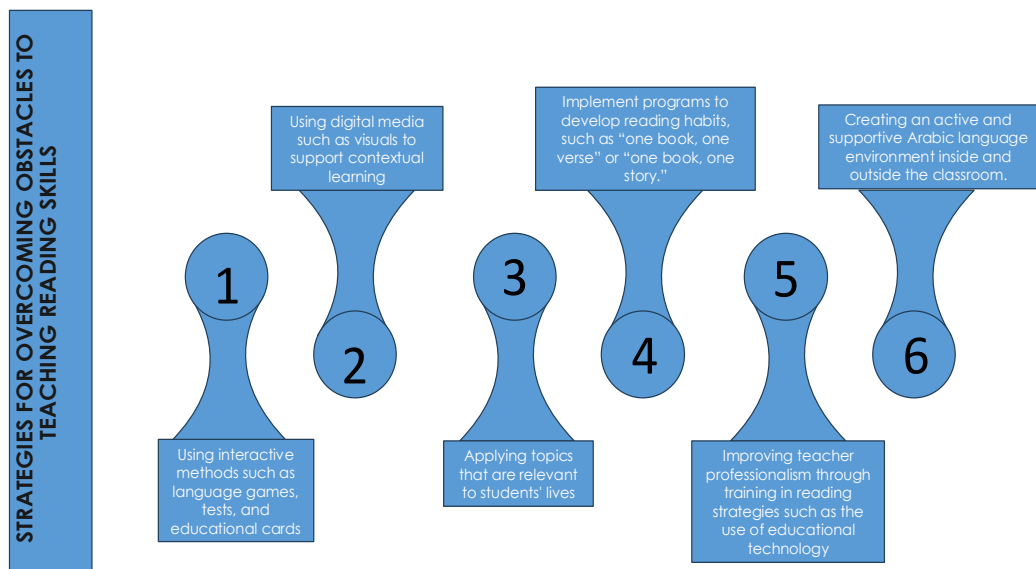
STRATEGIES FOR OVERCOMING OBSTACLES TO TEACHING READING SKILLS

1

Using interactive methods such as language games, tests, and educational cards

Using digital media such as visuals to support contextual learning

2

3

Applying topics that are relevant to students' lives

Implement programs to develop reading habits, such as "one book, one verse" or "one book, one story."

4

5

Improving teacher professionalism through training in reading strategies such as the use of educational technology

Creating an active and supportive Arabic language environment inside and outside the classroom.

6